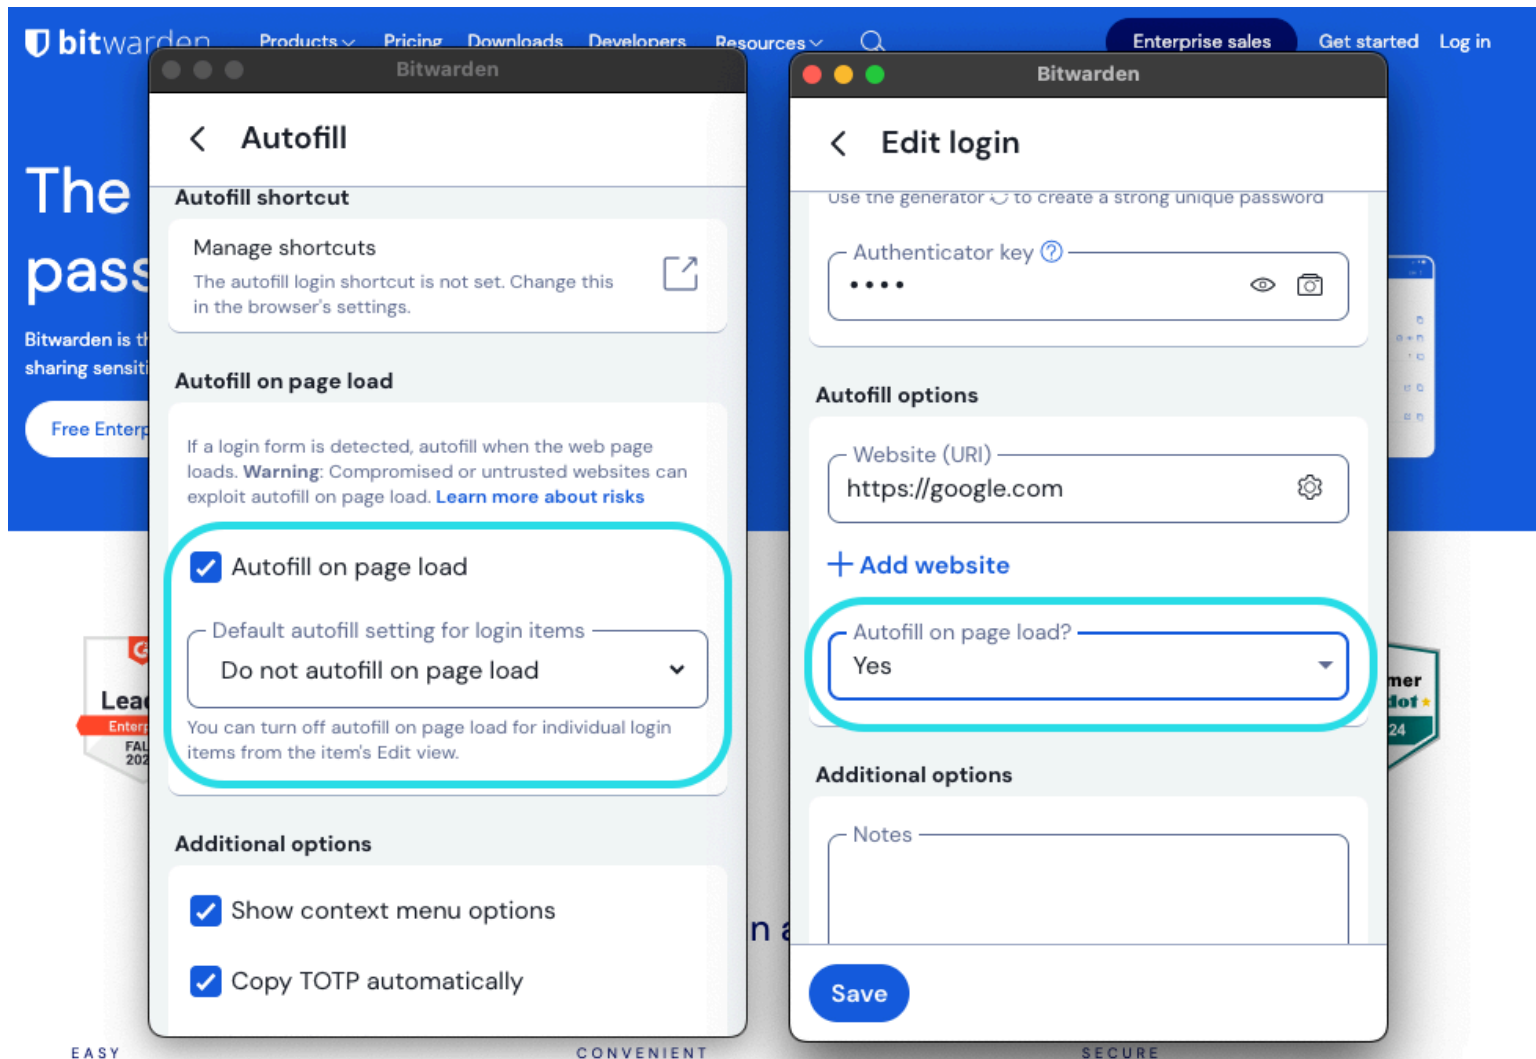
bitwarden Products Pricing Downloads Developers Resources Enterprise sales Get started Log in

The pass

Bitwarden is th sharing sensiti

Free Enterp

Bitwarden

Autofill

Autofill shortcut

Manage shortcuts

The autofill login shortcut is not set. Change this in the browser's settings.

Autofill on page load

If a login form is detected, autofill when the web page loads. **Warning**: Compromised or untrusted websites can exploit autofill on page load. Learn more about risks

Autofill on page load

Default autofill setting for login items

Do not autofill on page load

You can turn off autofill on page load for individual login items from the item's Edit view.

Additional options

Show context menu options

Copy TOTP automatically

Bitwarden

Edit login

Use the generator to create a strong unique password

Authenticator key

••••

Autofill options

Website (URI)

https://google.com

+ Add website

Autofill on page load?

Yes

Additional options

Notes

Save

Lea Enterp FAL 202

mer dot 24

n a

EASY

CONVENIENT

SECURE